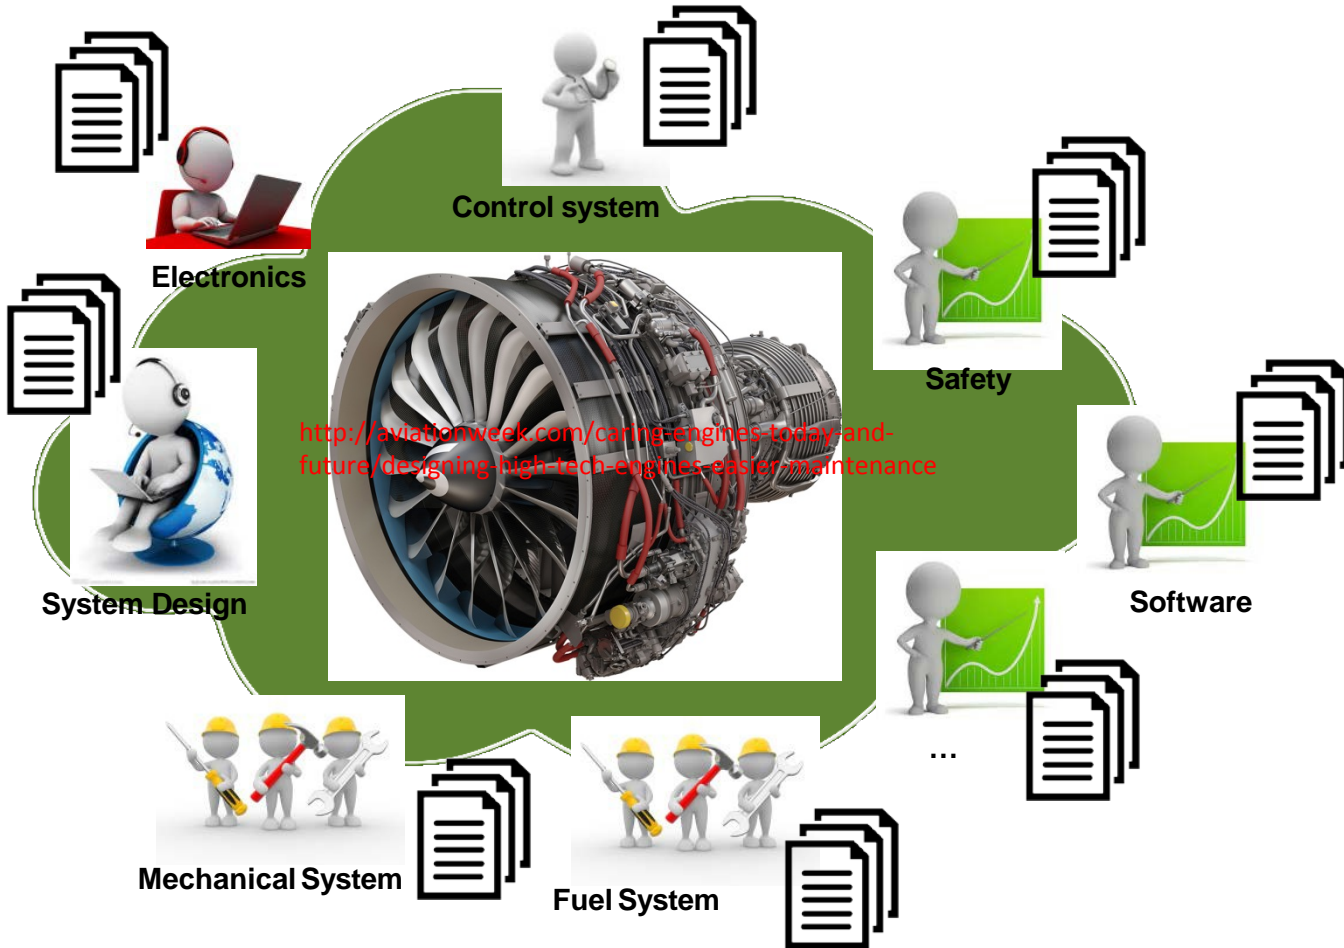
Control system

Electronics

Safety

http://aviationweek.com/caring-engines-today-and-future/designing-high-tech-engines-easier-maintenance

Software

System Design

...

Mechanical System

Fuel System